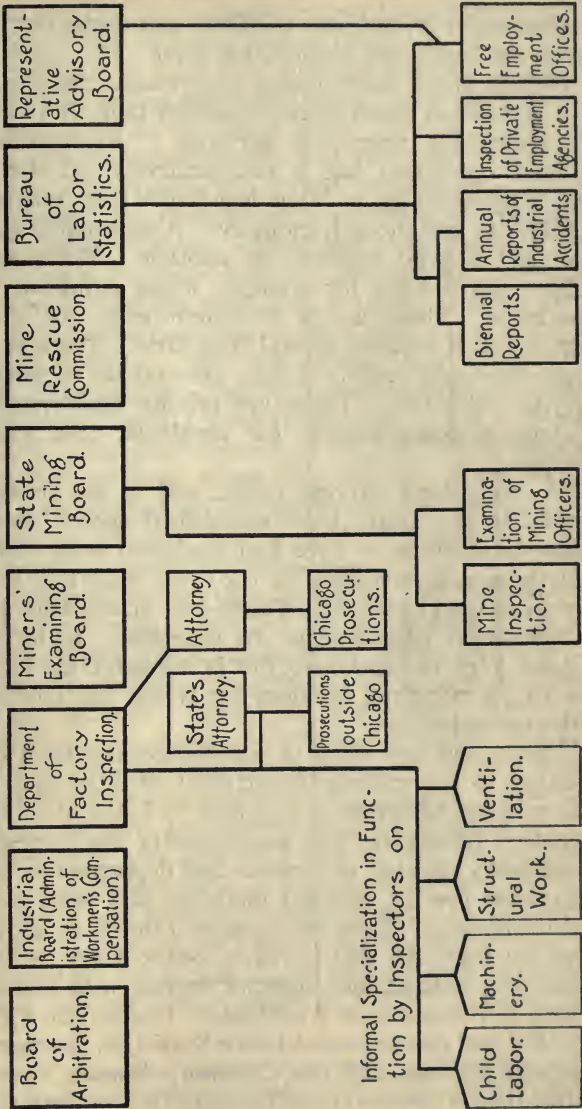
Board of Arbitration.

Industrial Board (Administration of Workmen's Compensation)

Department of Factory Inspection.

Miners' Examining Board.

State Mining Board.

Mine Rescue Commission

Bureau of Labor Statistics.

Representative Advisory Board.

Informal Specialization in Function by Inspectors on

Child Labor.

Machinery.

Structural Work.

Ventilation.

State's Attorney.

Prosecutions outside Chicago

Attorney

Chicago Prosecutions.

Mine Inspection.

Examination of Mining Officers.

Biennial Reports.

Annual Reports of Industrial Accidents.

Inspection of Private Employment Agencies.

Free Employment Offices.